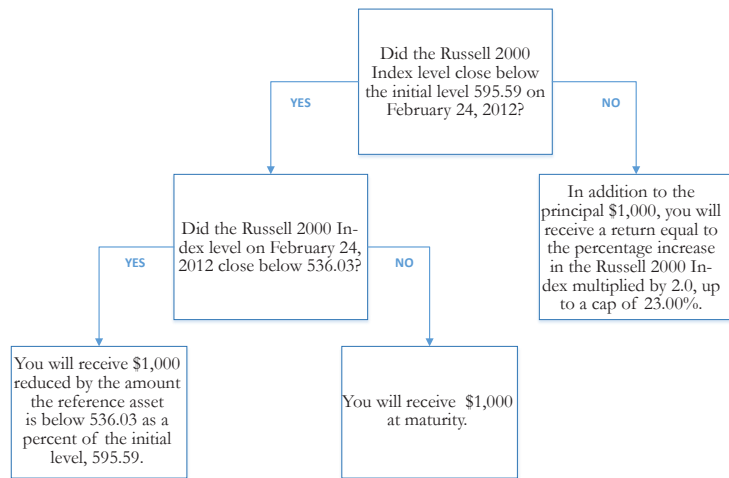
Did the Russell 2000 Index level close below the initial level 595.59 on February 24, 2012?

YES

NO

Did the Russell 2000 Index level on February 24, 2012 close below 536.03?

In addition to the principal $1,000, you will receive a return equal to the percentage increase in the Russell 2000 Index multiplied by 2.0, up to a cap of 23.00%.

YES

NO

You will receive $1,000 reduced by the amount the reference asset is below 536.03 as a percent of the initial level, 595.59.

You will receive $1,000 at maturity.